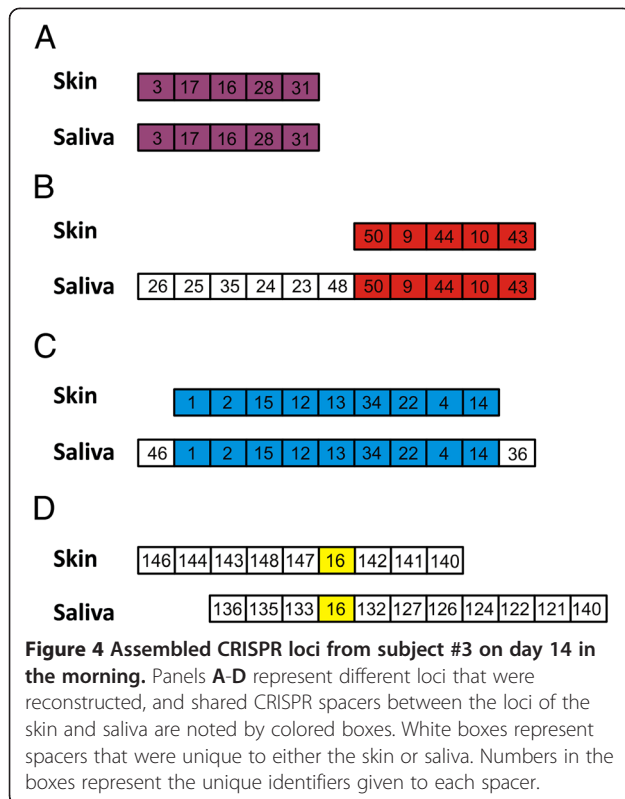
A

Skin
| 3 | 17 | 16 | 28 | 31 |
|---|---|---|---|---|

Saliva
| 3 | 17 | 16 | 28 | 31 |
|---|---|---|---|---|

B

Skin
| 50 | 9 | 44 | 10 | 43 |
|---|---|---|---|---|

Saliva
| 26 | 25 | 35 | 24 | 23 | 48 | 50 | 9 | 44 | 10 | 43 |
|---|---|---|---|---|---|---|---|---|---|---|

C

Skin
| 1 | 2 | 15 | 12 | 13 | 34 | 22 | 4 | 14 |
|---|---|---|---|---|---|---|---|---|

Saliva
| 46 | 1 | 2 | 15 | 12 | 13 | 34 | 22 | 4 | 14 | 36 |
|---|---|---|---|---|---|---|---|---|---|---|

D

Skin
| 146 | 144 | 143 | 148 | 147 | 16 | 142 | 141 | 140 |
|---|---|---|---|---|---|---|---|---|

Saliva
| 136 | 135 | 133 | 16 | 132 | 127 | 126 | 124 | 122 | 121 | 140 |
|---|---|---|---|---|---|---|---|---|---|---|

**Figure 4 Assembled CRISPR loci from subject #3 on day 14 in the morning.** Panels **A**-**D** represent different loci that were reconstructed, and shared CRISPR spacers between the loci of the skin and saliva are noted by colored boxes. White boxes represent spacers that were unique to either the skin or saliva. Numbers in the boxes represent the unique identifiers given to each spacer.